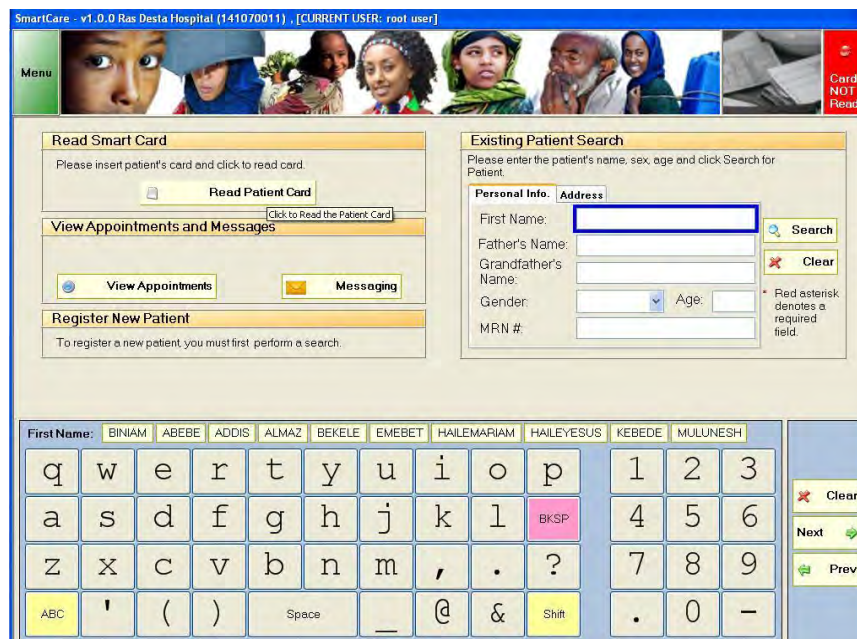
SmartCare - v1.0.0 Ras Desta Hospital (141070011) , [CURRENT USER: root user]

Menu

Card NOT Read

Read Smart Card

Please insert patient's card and click to read card.

Read Patient Card

Click to Read the Patient Card

View Appointments and Messages

View Appointments

Messaging

Register New Patient

To register a new patient, you must first perform a search.

Existing Patient Search

Please enter the patient's name, sex, age and click Search for Patient.

Personal Info.

Address

First Name:

Father's Name:

Grandfather's Name:

Gender:

Age:

MRN #:

Search

Clear

* Red asterisk denotes a required field.

First Name: BINIAM ABEBE ADDIS ALMAZ BEKELE EMEBET HAILEMARIAM HAILEYESUS KEBEDE MULUNESH

q w e r t y u i o p

1 2 3

a s d f g h j k l BKSP

4 5 6

z x c v b n m , . ?

7 8 9

ABC ' ( ) Space _ @ & Shift

. 0 -

Clear

Next

Prev